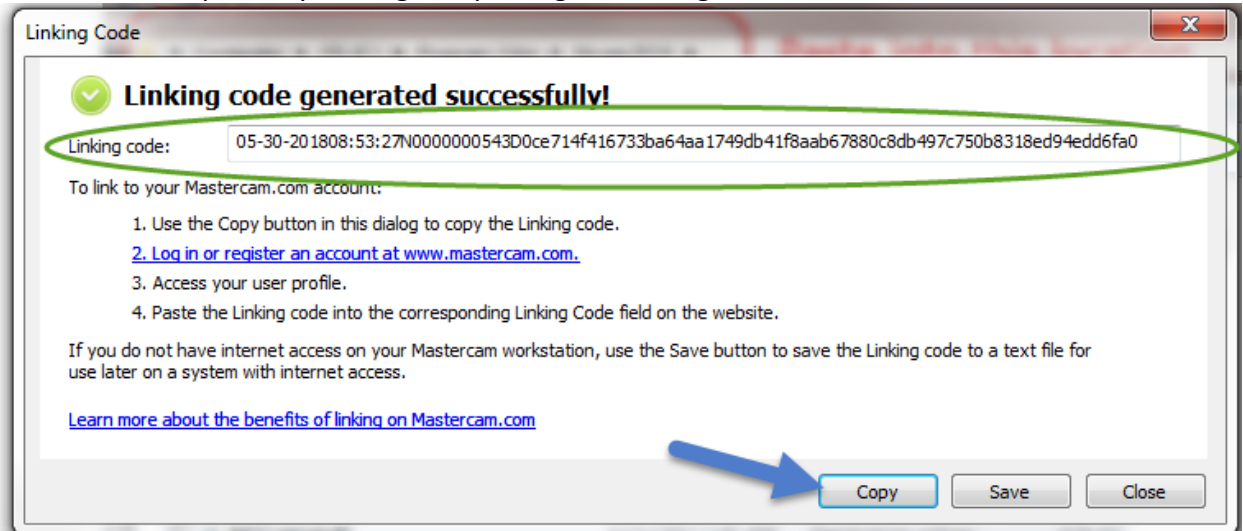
Linking Code

Linking code generated successfully!

Linking code: 05-30-201808:53:27N0000000543D0ce714f416733ba64aa1749db41f8aab67880c8db497c750b8318ed94edd6fa0

To link to your Mastercam.com account:

1. Use the Copy button in this dialog to copy the Linking code.
2. Log in or register an account at www.mastercam.com.
3. Access your user profile.
4. Paste the Linking code into the corresponding Linking Code field on the website.

If you do not have internet access on your Mastercam workstation, use the Save button to save the Linking code to a text file for use later on a system with internet access.

Learn more about the benefits of linking on Mastercam.com

Copy Save Close